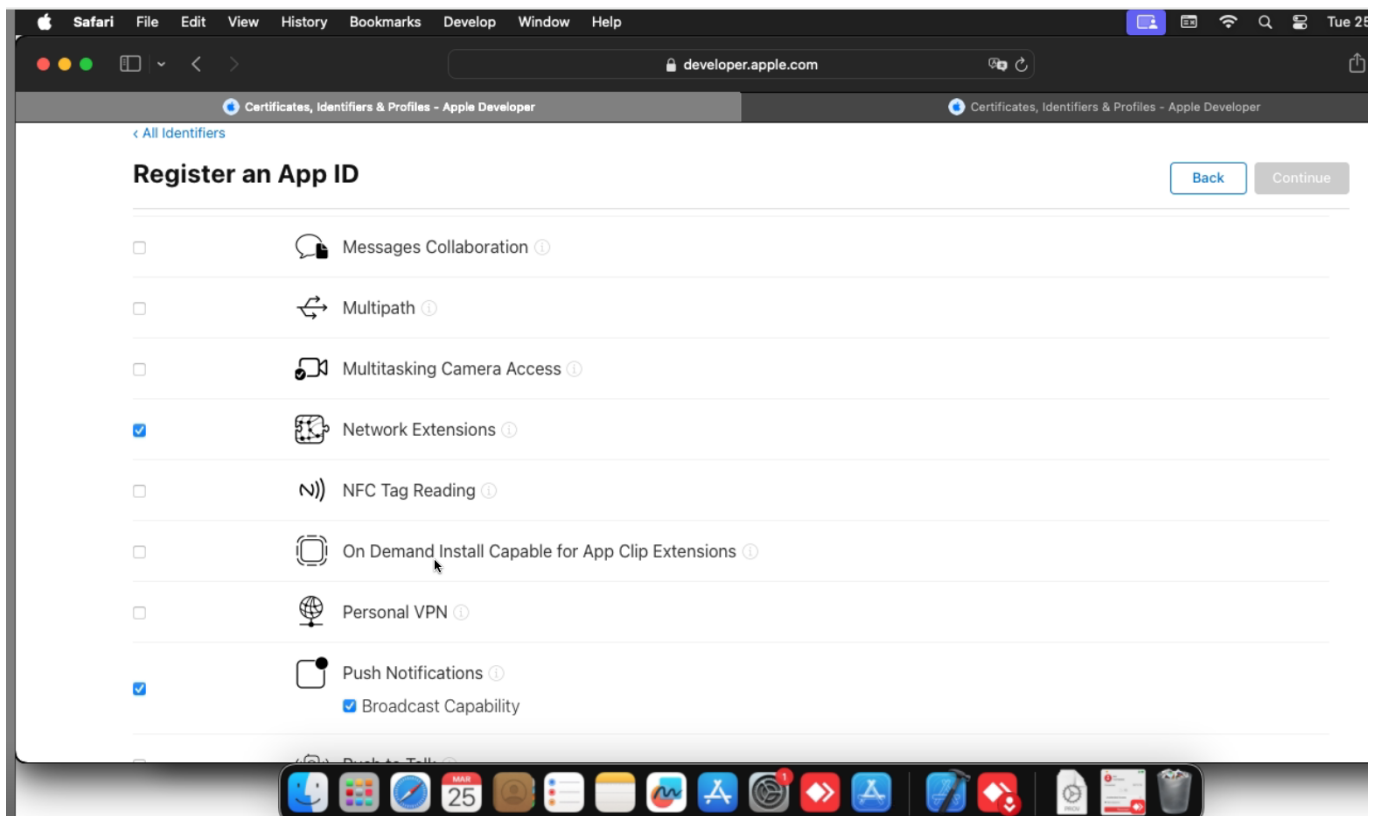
Safari File Edit View History Bookmarks Develop Window Help Tue 25

developer.apple.com

Certificates, Identifiers & Profiles - Apple Developer

Certificates, Identifiers & Profiles - Apple Developer

‹ All Identifiers

Register an App ID

Back

Continue

Messages Collaboration

Multipath

Multitasking Camera Access

Network Extensions

NFC Tag Reading

On Demand Install Capable for App Clip Extensions

Personal VPN

Push Notifications

Broadcast Capability

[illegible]

MAR
25

1